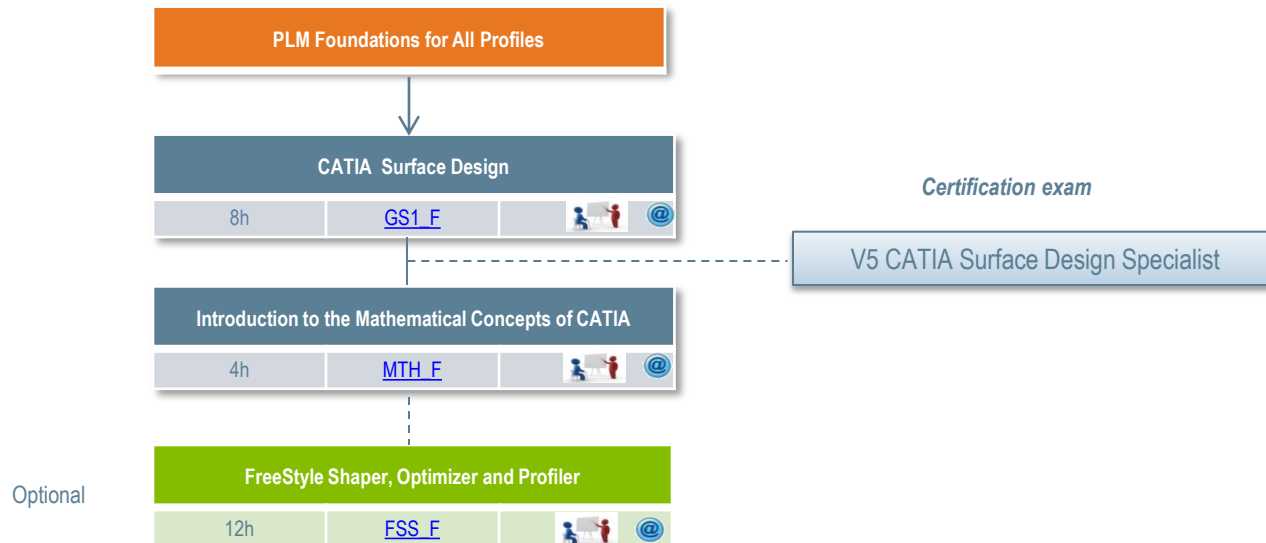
PLM Foundations for All Profiles

CATIA Surface Design

| 8h | GS1_F | | @ |
|---|---|---|---|

Certification exam

V5 CATIA Surface Design Specialist

Introduction to the Mathematical Concepts of CATIA

| 4h | MTH_F | | @ |
|---|---|---|---|

Optional

FreeStyle Shaper, Optimizer and Profiler

| 12h | FSS_F | | @ |
|---|---|---|---|